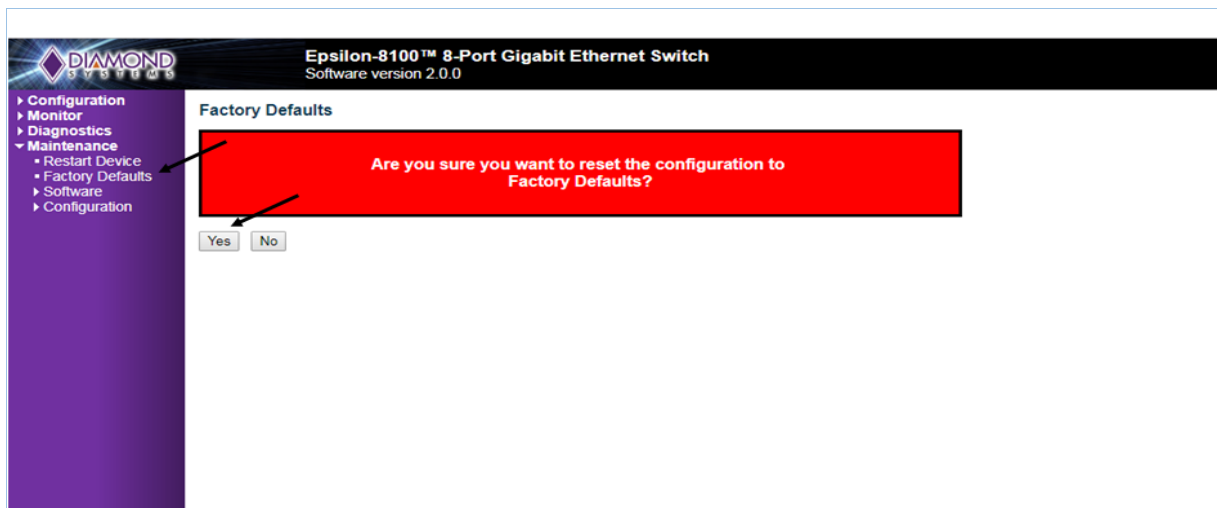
DIAMOND SYSTEMS

Epsilon-8100™ 8-Port Gigabit Ethernet Switch
Software version 2.0.0

Configuration
Monitor
Diagnostics
Maintenance
Restart Device
Factory Defaults
Software
Configuration

Factory Defaults

Are you sure you want to reset the configuration to Factory Defaults?

Yes No